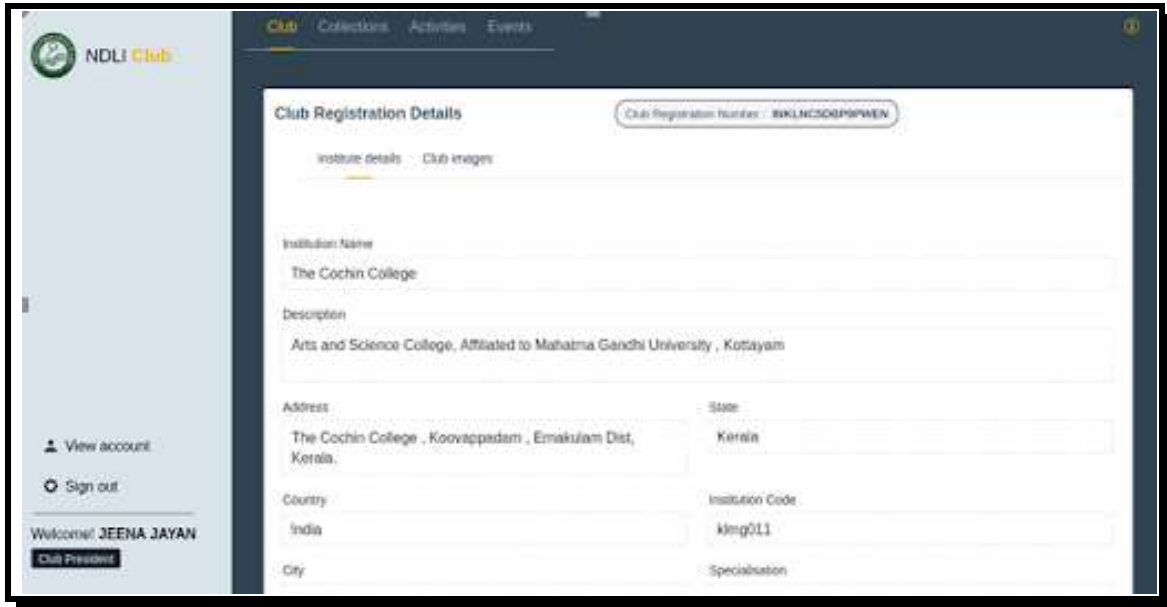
NDLI Club

Club Collections Activities Events

Club Registration Details

Club Registration Number : INKLNCSD6P9PWEN

Institute details Club images

Institution Name
The Cochin College

Description
Arts and Science College, Affiliated to Mahatma Gandhi University , Kottayam

Address
The Cochin College , Koovappadam , Ernakulam Dist, Kerala.

State
Kerala

Country
India

Institution Code
klmg011

City

Specialisation

View account

Sign out

Welcome! JEENA JAYAN

Club President